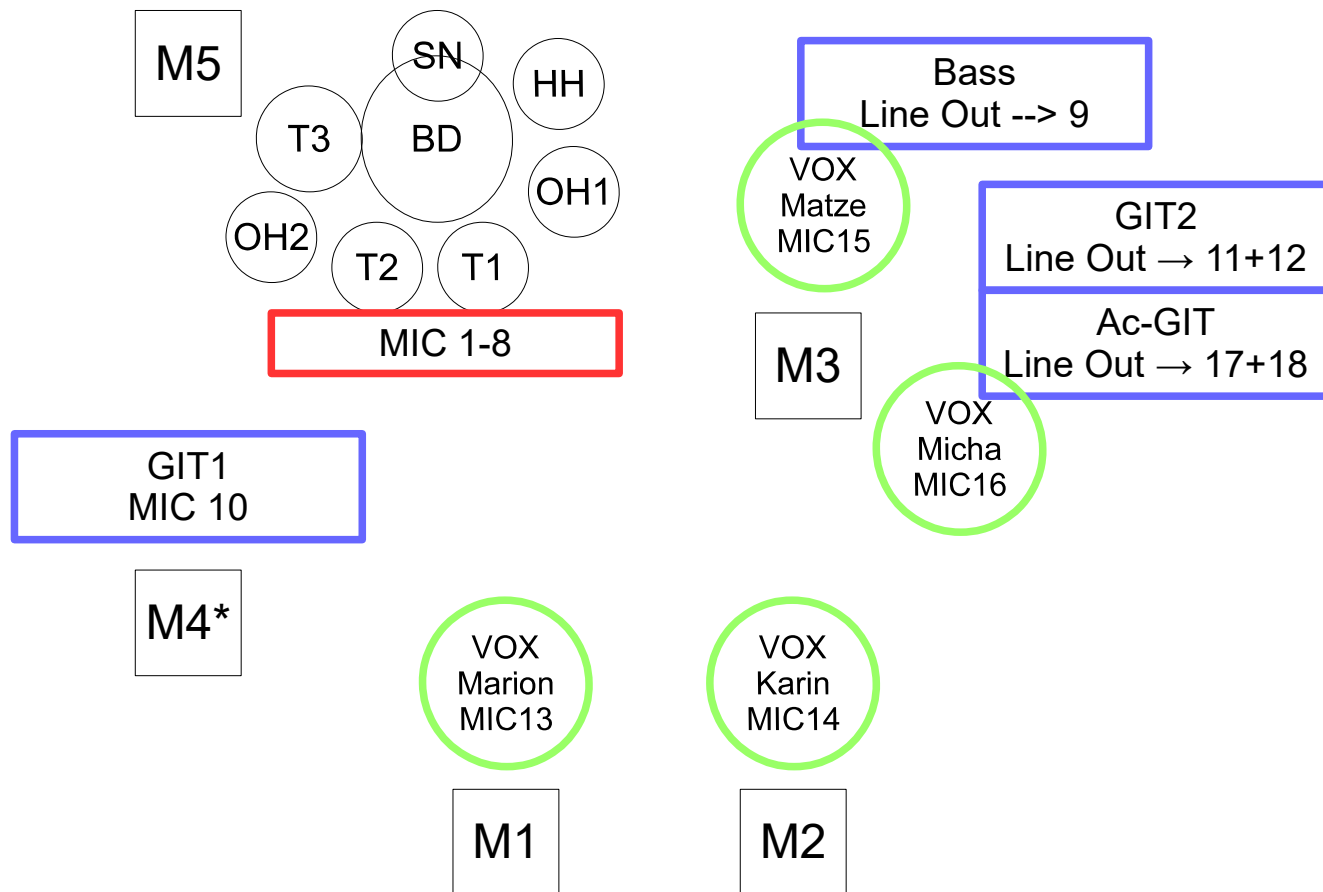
M5

SN

HH

T3

BD

OH1

OH2

T2

T1

MIC 1-8

Bass
Line Out --> 9

VOX
Matze
MIC15

GIT2
Line Out → 11+12

Ac-GIT
Line Out → 17+18

M3

VOX
Micha
MIC16

GIT1
MIC 10

M4*

VOX
Marion
MIC13

VOX
Karin
MIC14

M1

M2